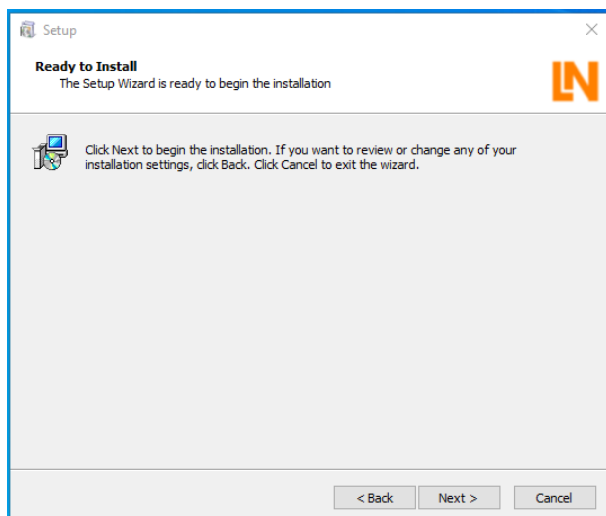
Setup

Ready to Install
The Setup Wizard is ready to begin the installation

LN

Click Next to begin the installation. If you want to review or change any of your installation settings, click Back. Click Cancel to exit the wizard.

< Back Next > Cancel